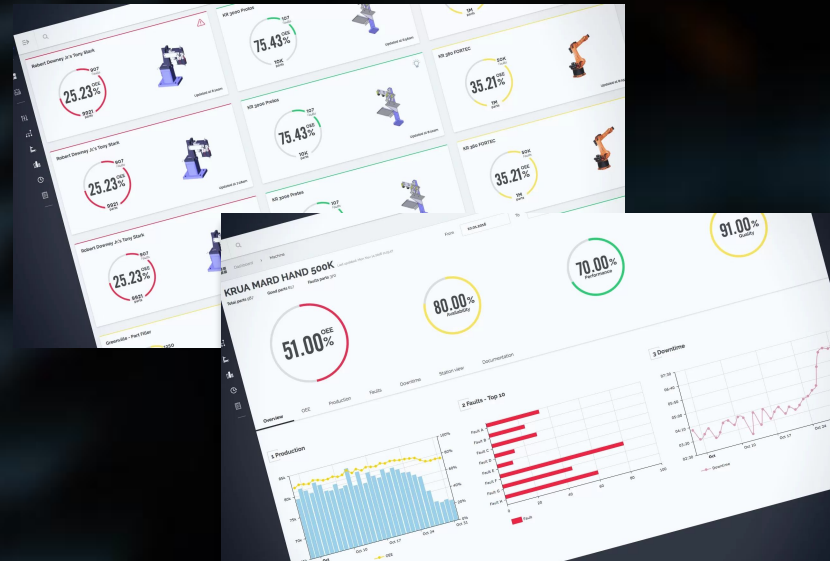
Robert Downey Jr.'s Tony Stark

25.23%
OEE

907

9921

Robert Downey Jr.'s Tony Stark

25.23%
OEE

907

9921

Robert Downey Jr.'s Tony Stark

25.23%
OEE

907

9921

Greenside - Part Filler

KR 3600 Protos

75.43%
OEE

107

10K

KR 3600 Protos

75.43%
OEE

107

10K

KR 3600 Protos

107

KR 360 FORTEC

35.21%
OEE

50K

1M

KR 360 FORTEC

35.21%
OEE

50K

1M

Dashboard > Machine

From 03.05.2023

KRUA MARD HAND 500K

Good parts 4.2
Faulty parts 300
Total parts 4.5

51.00%
OEE

80.00%
Availability

70.00%
Performance

91.00%
Quality

Overview
OEE
Production
Faults
Downtime
Station view
Documentation

1 Production

2 Faults - Top 10

Fault A
Fault B
Fault C
Fault D
Fault E
Fault F
Fault G
Fault H

0
20
40
60
80
100

Faults

3 Downtime

Downtime

Oct 3
Oct 10
Oct 17
Oct 24
Oct 31

OEE